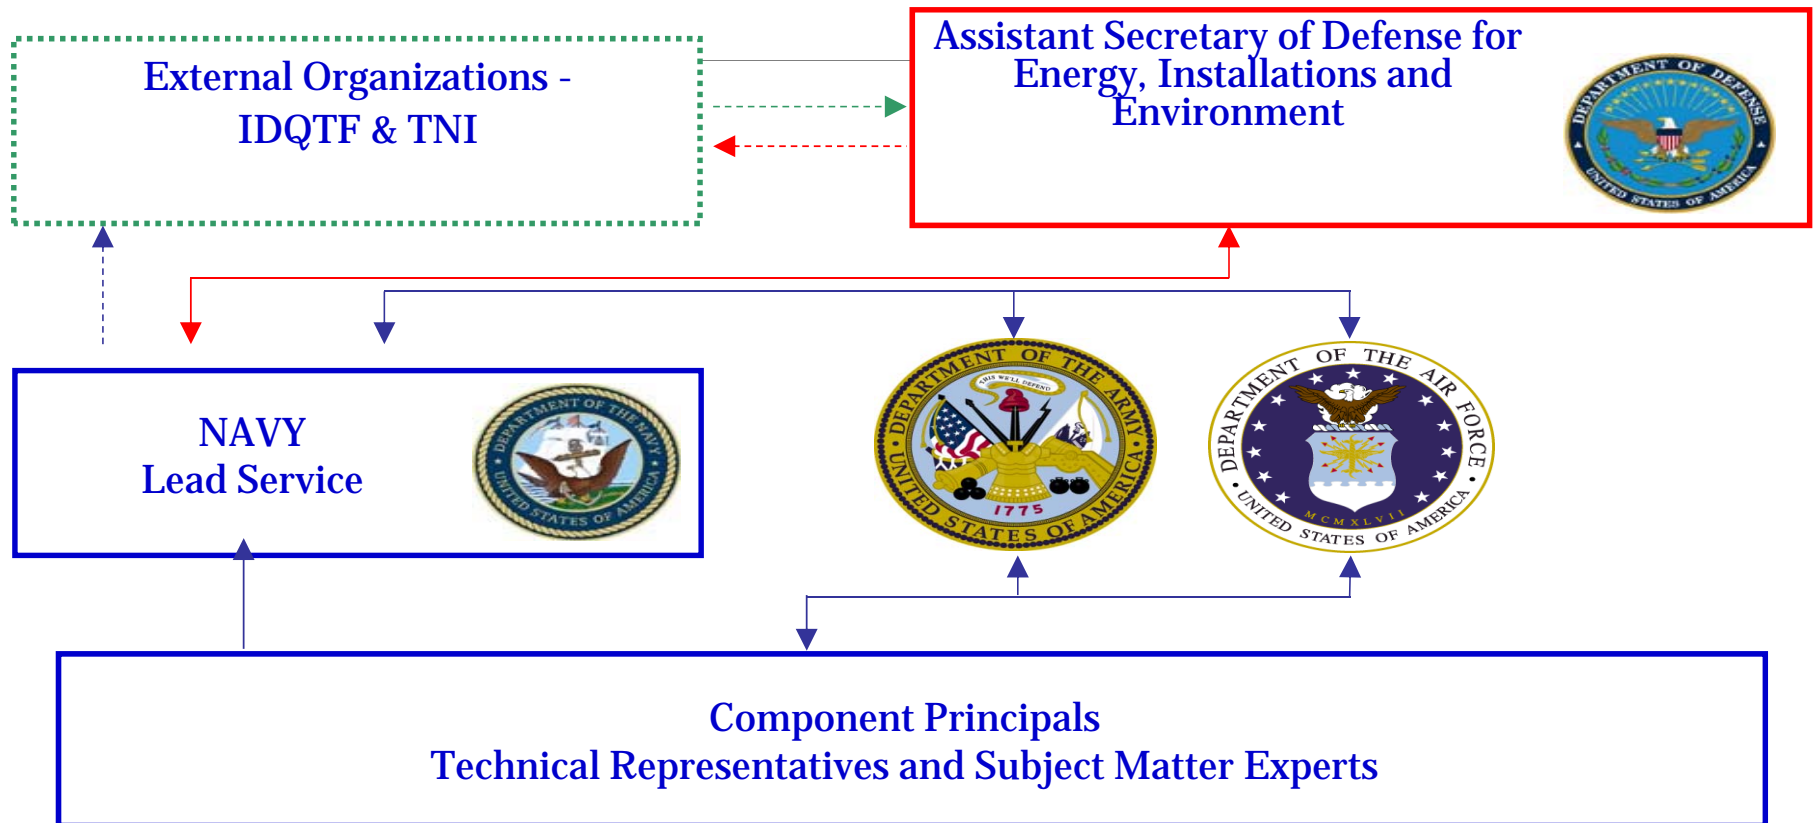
External Organizations - IDQTF & TNI

Assistant Secretary of Defense for Energy, Installations and Environment

DEPARTMENT OF DEFENSE UNITED STATES OF AMERICA

NAVY
Lead Service

DEPARTMENT OF THE NAVY UNITED STATES OF AMERICA

DEPARTMENT OF THE ARMY UNITED STATES OF AMERICA THIS WE'LL DEFEND 1775

DEPARTMENT OF THE AIR FORCE UNITED STATES OF AMERICA MCMXLVII

Component Principals
Technical Representatives and Subject Matter Experts